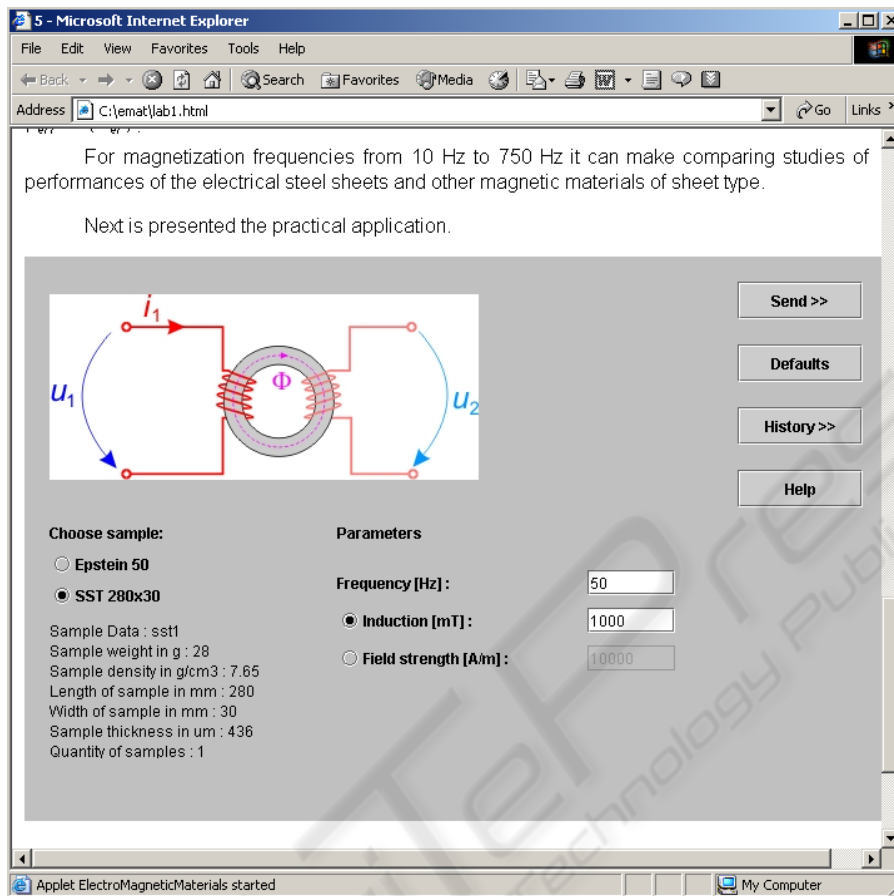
5 - Microsoft Internet Explorer

File Edit View Favorites Tools Help

Back Search Favorites Media

Address C:\emat\lab1.html Go Links

For magnetization frequencies from 10 Hz to 750 Hz it can make comparing studies of performances of the electrical steel sheets and other magnetic materials of sheet type.

Next is presented the practical application.

$i_1$

$u_1$

$\Phi$

$u_2$

Send >>

Defaults

History >>

Help

Choose sample:

Epstein 50

SST 280x30

Sample Data : sst1
Sample weight in g : 28
Sample density in g/cm3 : 7.65
Length of sample in mm : 280
Width of sample in mm : 30
Sample thickness in um : 436
Quantity of samples : 1

Parameters

Frequency [Hz] : 50

Induction [mT] : 1000

Field strength [A/m] : 10000

Applet ElectroMagneticMaterials started

My Computer